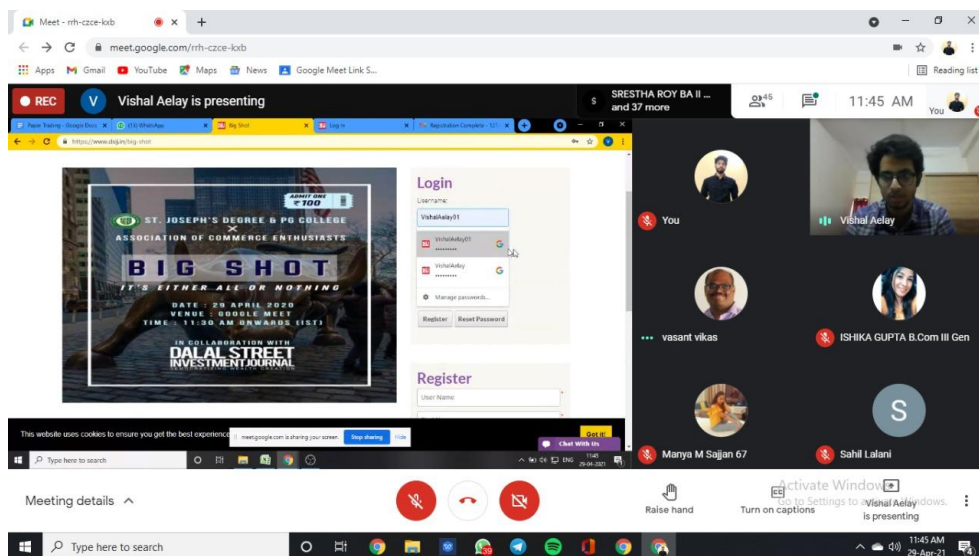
Meet - rrh-czce-kxb

meet.google.com/rrh-czce-kxb

Apps Gmail YouTube Maps News Google Meet Link S...

Reading list

REC

V Vishal Aelay is presenting

S SRESTHA ROY BA II ... and 37 more

46

11:45 AM

You

Paper Trading - Google Docs (13) WhatsApp Big Shot Log in Registration Complete

https://www.dsij.in/big-shot

ADMIT ONE ₹100

ST. JOSEPH'S DEGREE & PG COLLEGE

×

ASSOCIATION OF COMMERCE ENTHUSIASTS

BIG SHOT

IT'S EITHER ALL OR NOTHING

DATE : 29 APRIL 2020
VENUE : GOOGLE MEET
TIME : 11:30 AM ONWARDS (IST)

IN COLLABORATION WITH

DALAL STREET INVESTMENT JOURNAL

Login

Username:

VishalAelay01

VishalAelay01
••••••••••

VishalAelay
••••••••••

Manage passwords...

Register Reset Password

Register

User Name

This website uses cookies to ensure you get the best experience

meet.google.com is sharing your screen. Stop sharing Hide

Got it!

Chat With Us

Type here to search

ENG 11:45 29-04-2021

You

Vishal Aelay

vasant vikas

ISHIKA GUPTA B.Com III Gen

Manya M Sajjan 67

S

Sahil Lalani

Meeting details

Raise hand

Turn on captions

Activate Windows
Go to Settings to activate Windows.

Vishal Aelay is presenting

Type here to search

11:45 AM 29-Apr-21